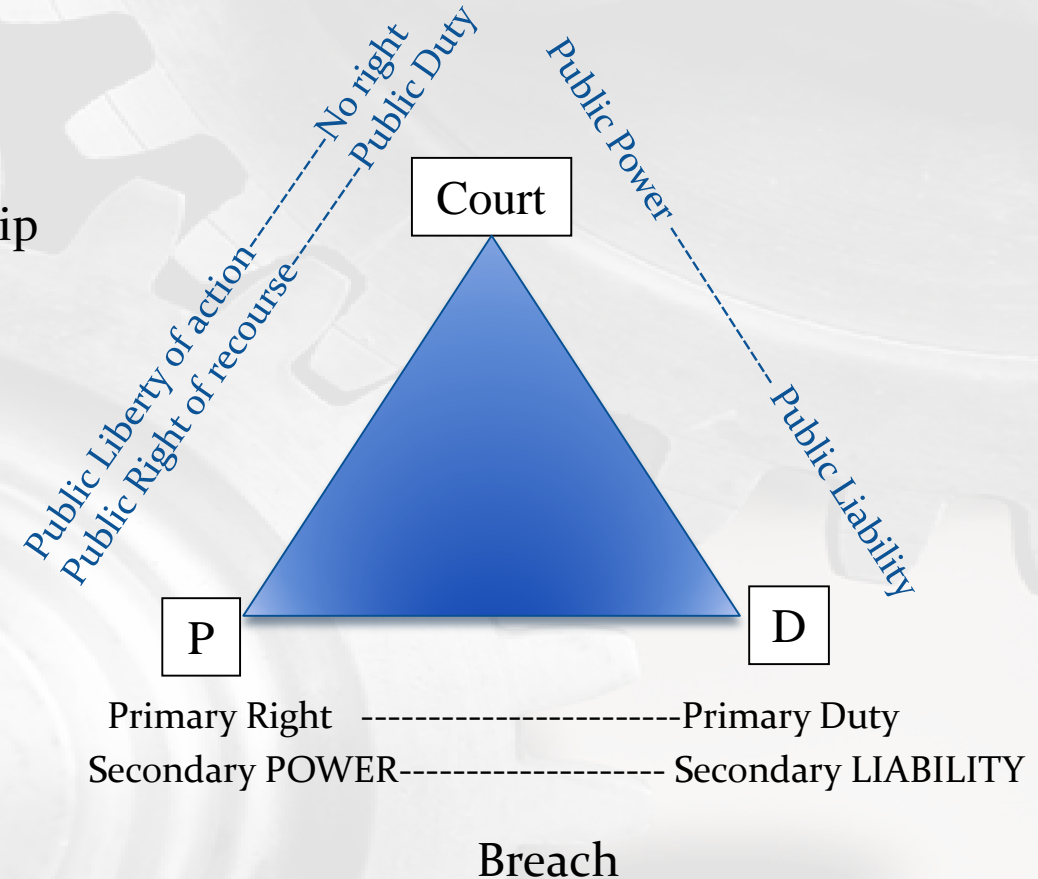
ip

Public Liberty of action----------No right
Public Right of recourse--------Public Duty

Public Power ------------- Public Liability

Court

P

D

Primary Right -----------------------Primary Duty
Secondary POWER------------------- Secondary LIABILITY

Breach